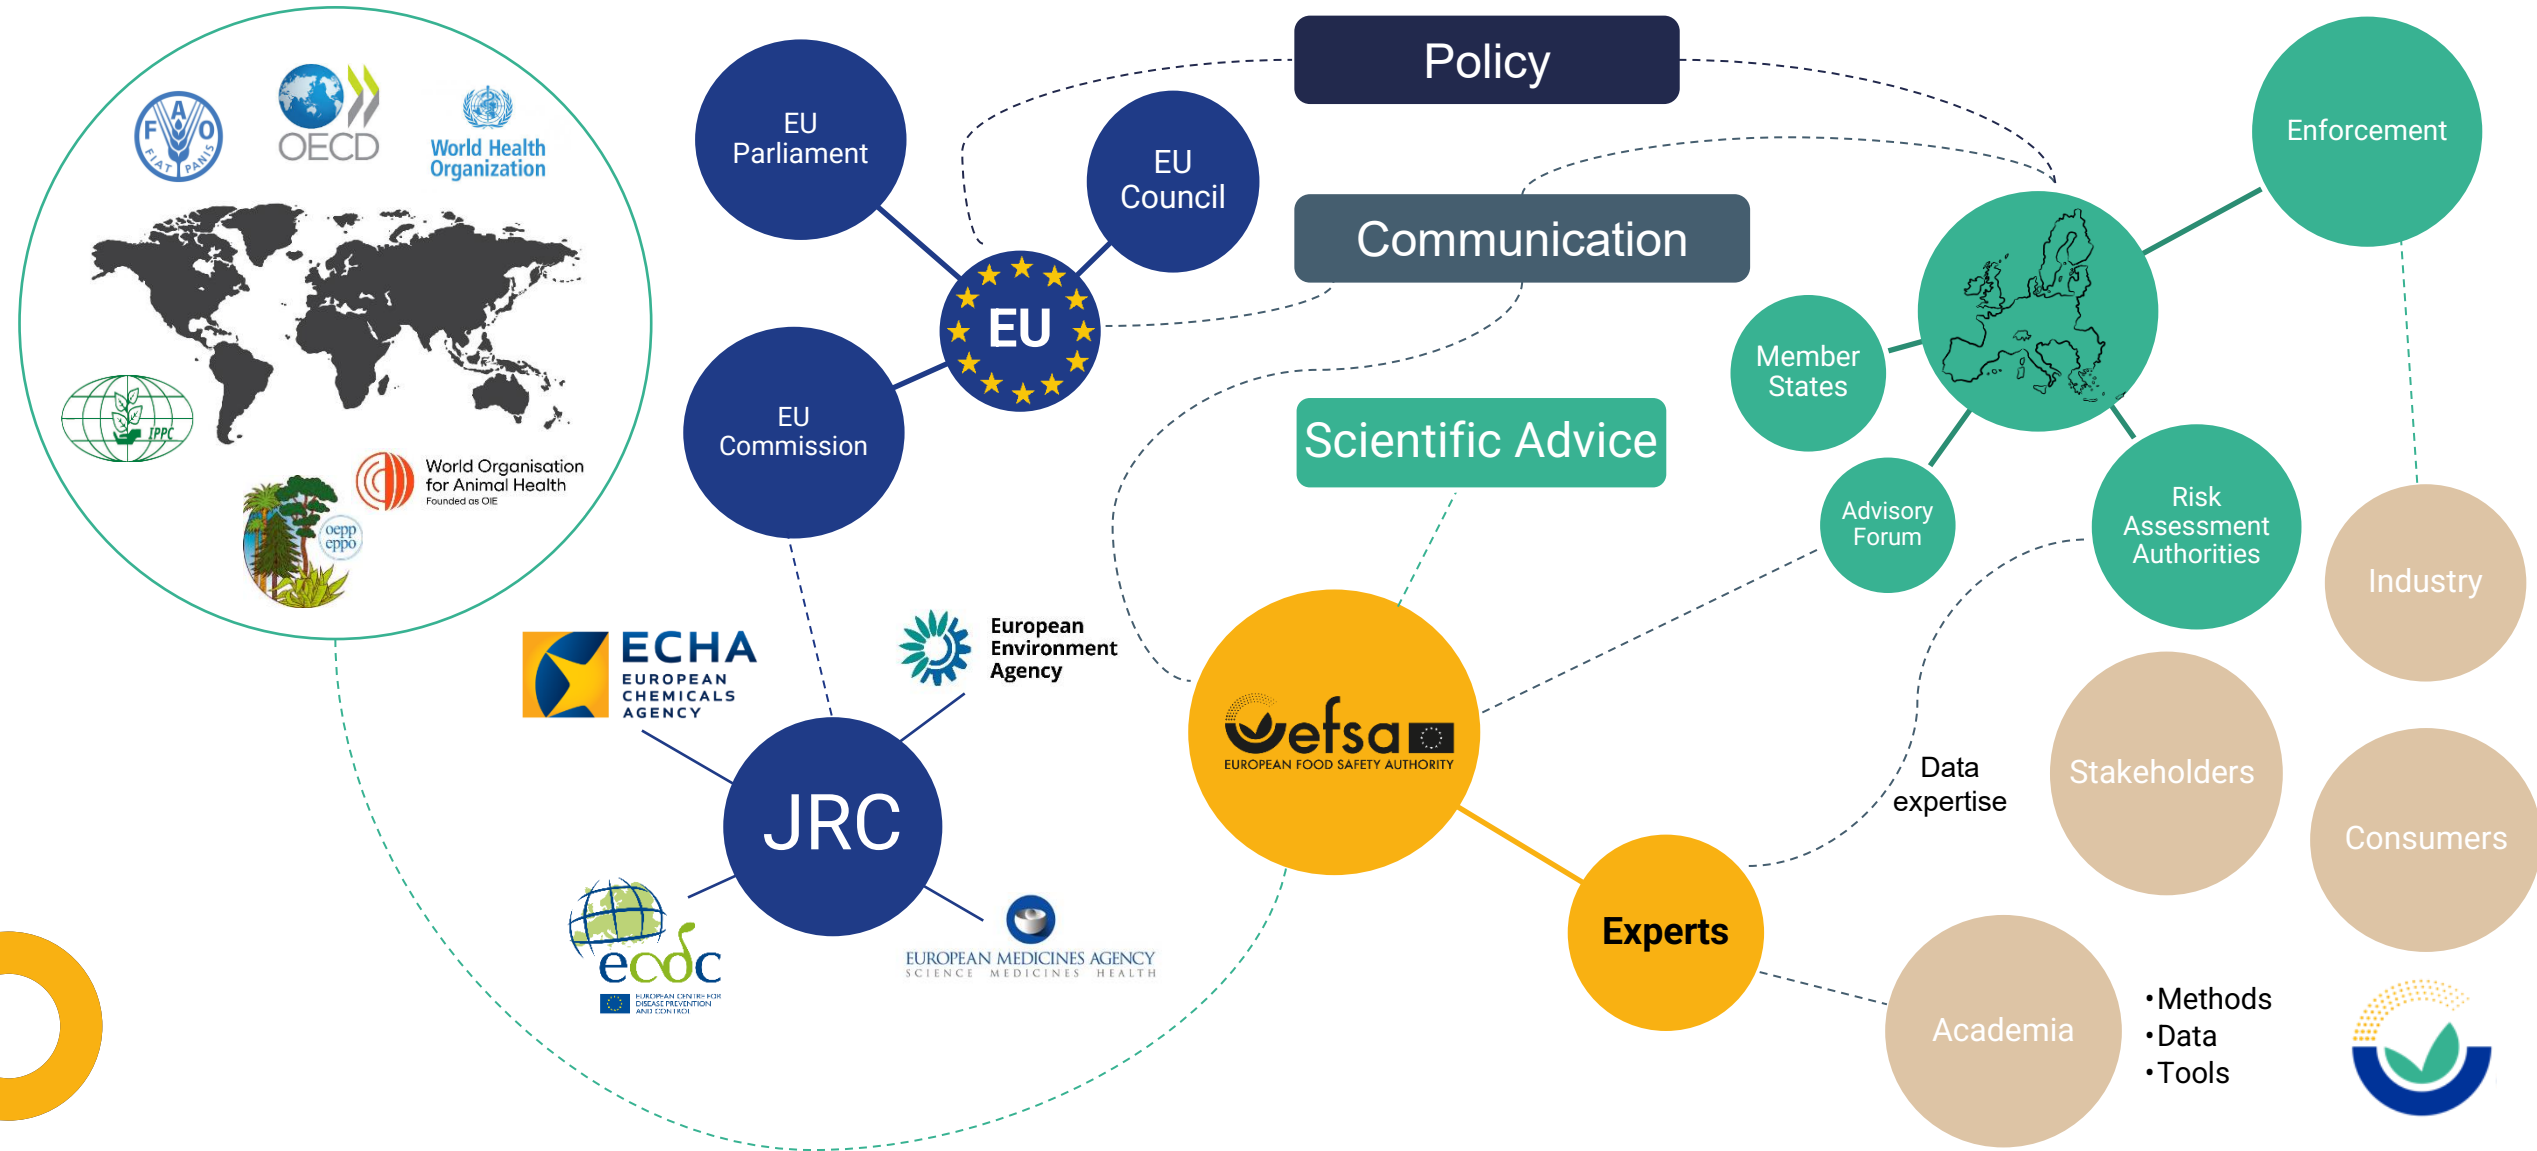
F A O
FIAT PANIS

OECD

World Health Organization

IPPC

World Organisation for Animal Health
Founded as OIE

oepp eppo

EU Parliament

EU Council

EU

EU Commission

Policy

Communication

Scientific Advice

Enforcement

Member States

Advisory Forum

Risk Assessment Authorities

Industry

ECHA
EUROPEAN CHEMICALS AGENCY

European Environment Agency

JRC

efsa
EUROPEAN FOOD SAFETY AUTHORITY

Data expertise

Stakeholders

Consumers

ecdc
EUROPEAN CENTRE FOR DISEASE PREVENTION AND CONTROL

EUROPEAN MEDICINES AGENCY
SCIENCE MEDICINES HEALTH

Experts

Academia

•Methods
•Data
•Tools